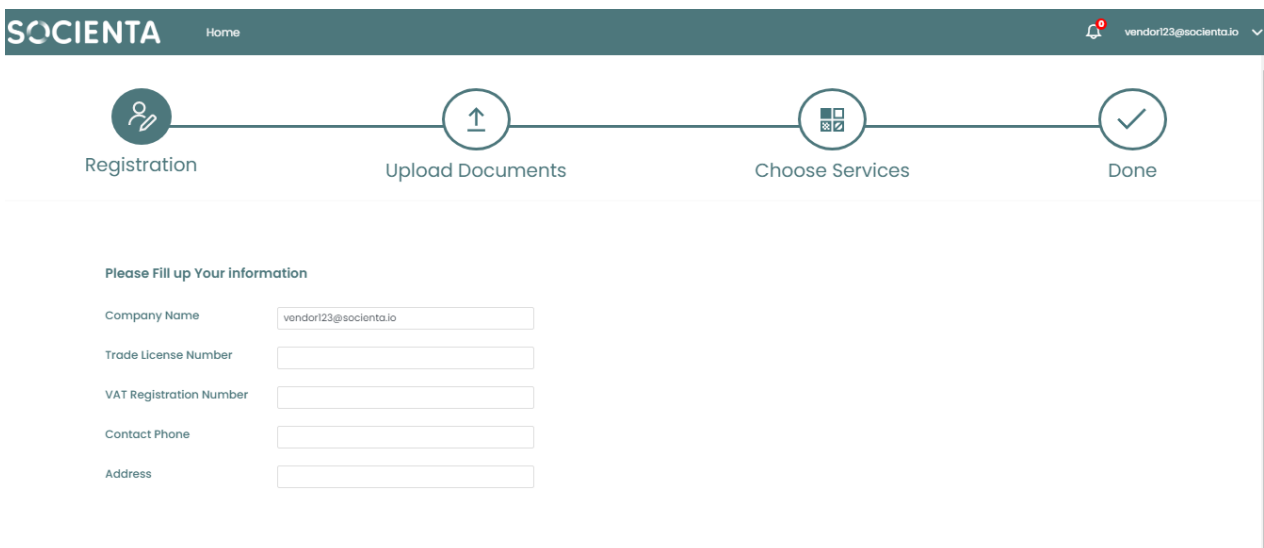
SOCIENTA Home

0 vendor123@socienta.io

Registration

Upload Documents

Choose Services

Done

Please Fill up Your information

Company Name vendor123@socienta.io

Trade License Number

VAT Registration Number

Contact Phone

Address